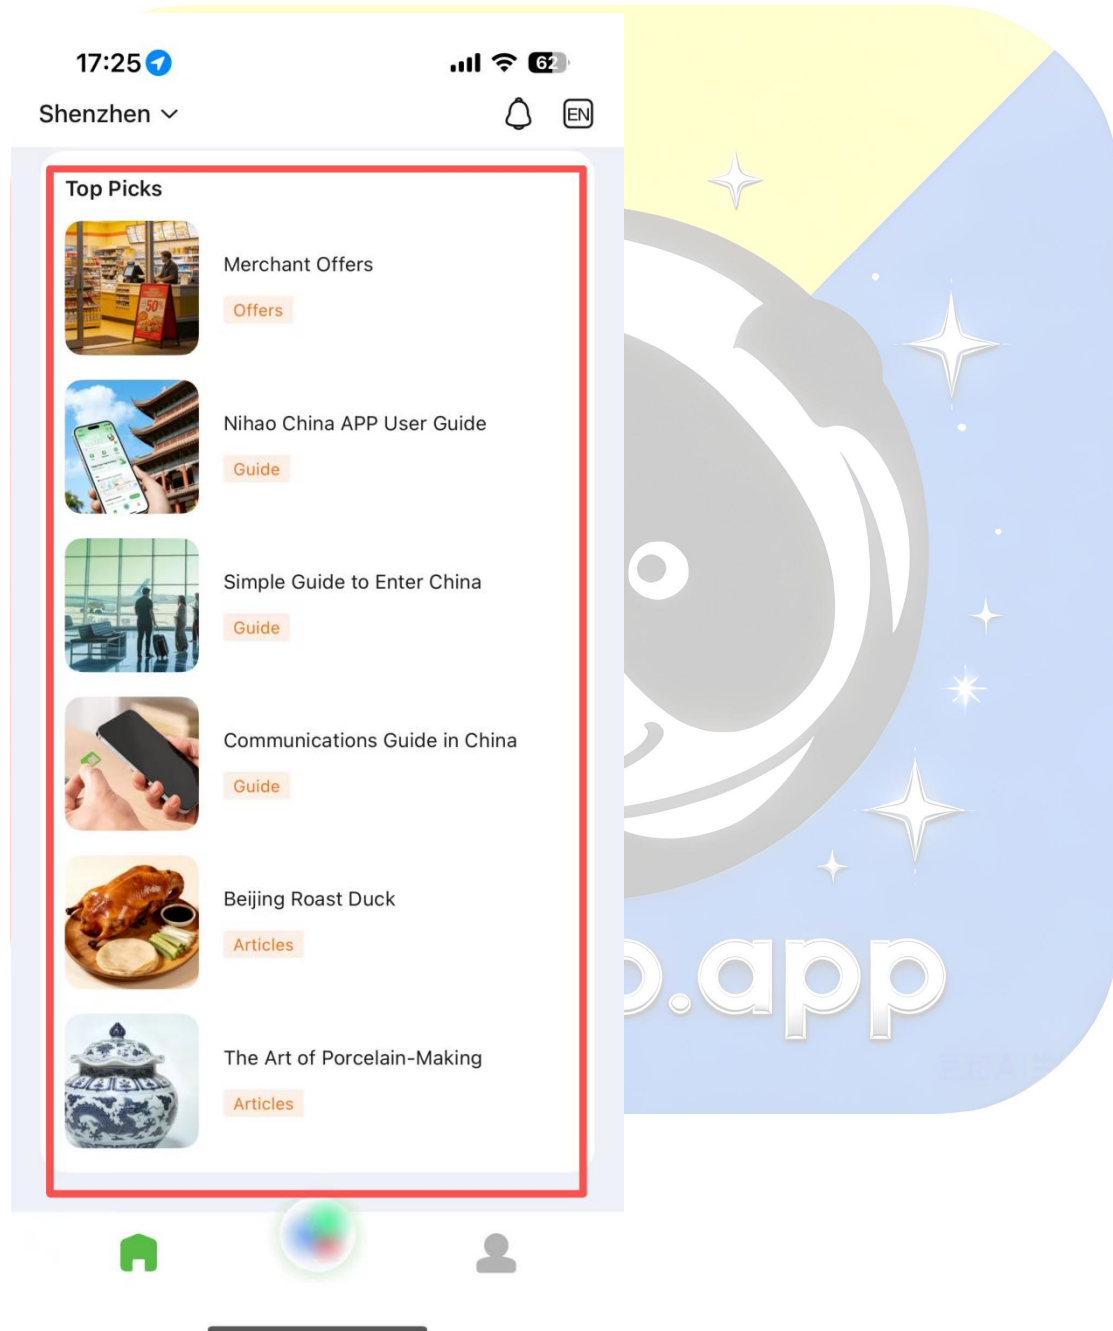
17:25

62

Shenzhen

EN

Top Picks

Merchant Offers

Offers

Nihao China APP User Guide

Guide

Simple Guide to Enter China

Guide

Communications Guide in China

Guide

Beijing Roast Duck

Articles

The Art of Porcelain-Making

Articles

.app